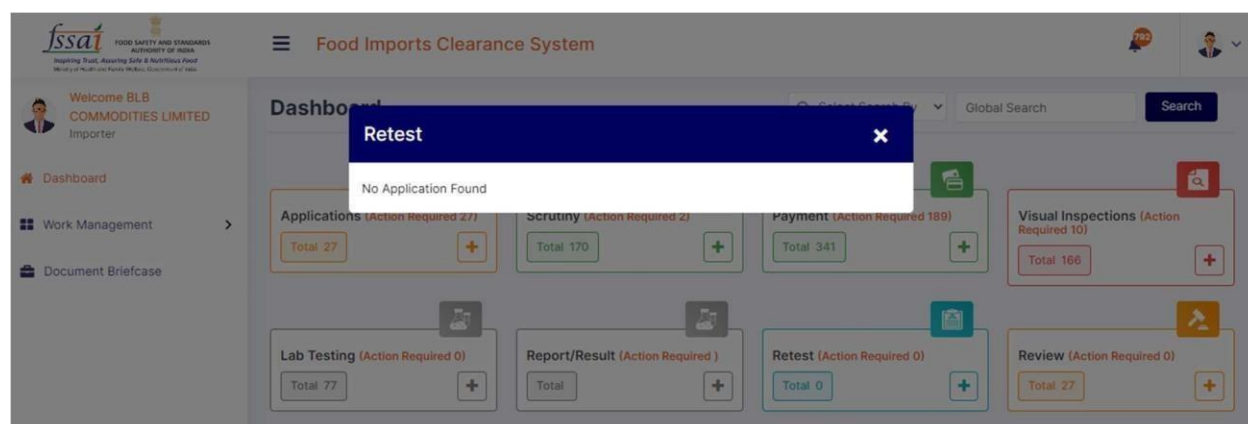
fssai FOOD SAFETY AND STANDARDS AUTHORITY OF INDIA
Inspiring Trust, Assuring Safe & Nutritious Food
Ministry of Health and Family Welfare, Government of India

Food Imports Clearance System

792

Welcome BLB COMMODITIES LIMITED
Importer

Dashboard

Work Management

Document Briefcase

Dashboard

Select Search By

Global Search

Search

Retest

No Application Found

Applications (Action Required 27)
Total 27

Scrutiny (Action Required 2)
Total 170

Payment (Action Required 189)
Total 341

Visual Inspections (Action Required 10)
Total 166

Lab Testing (Action Required 0)
Total 77

Report/Result (Action Required )
Total

Retest (Action Required 0)
Total 0

Review (Action Required 0)
Total 27